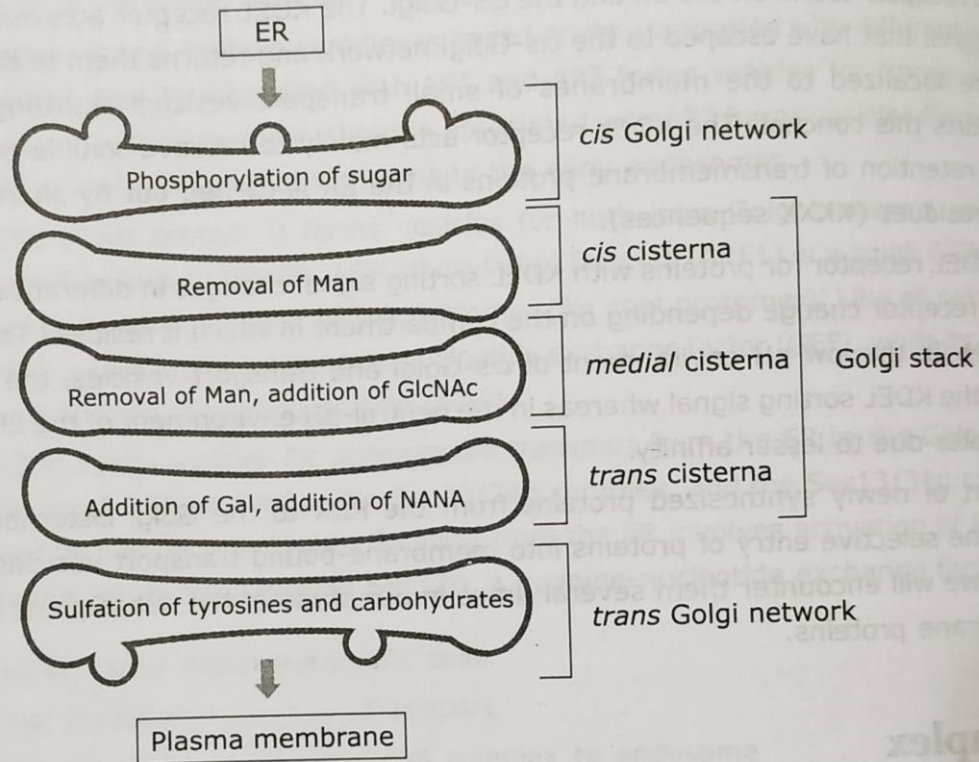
ER

Phosphorylation of sugar

*cis* Golgi network

Removal of Man

*cis* cisterna

Removal of Man, addition of GlcNAc

*medial* cisterna

Golgi stack

Addition of Gal, addition of NANA

*trans* cisterna

Sulfation of tyrosines and carbohydrates

*trans* Golgi network

Plasma membrane